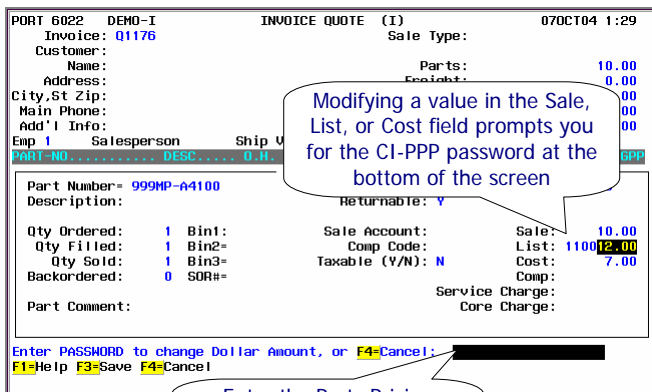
PORT 6022 DEMO-I INVOICE QUOTE (I) 07OCT04 1:29
Invoice: Q1176 Sale Type:
Customer:
Name: Parts: 10.00
Address: Freight: 0.00
City,St Zip: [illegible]00
Main Phone: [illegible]00
Add'l Info: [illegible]00
Emp 1 Salesperson Ship V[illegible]
PART-NO........... DESC....... O.H. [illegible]GPP

Modifying a value in the Sale, List, or Cost field prompts you for the CI-PPP password at the bottom of the screen

Part Number= 999MP-A4100
Description: Returnable: Y
Qty Ordered: 1 Bin1: Sale Account: Sale: 10.00
Qty Filled: 1 Bin2= Comp Code: List: 1100 12.00
Qty Sold: 1 Bin3= Taxable (Y/N): N Cost: 7.00
Backordered: 0 SOR#= Comp:
Service Charge:
Part Comment: Core Charge:

Enter PASSWORD to change Dollar Amount, or F4=Cancel:
F1=Help F3=Save F4=Cancel

Enter the Parts Pricing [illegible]